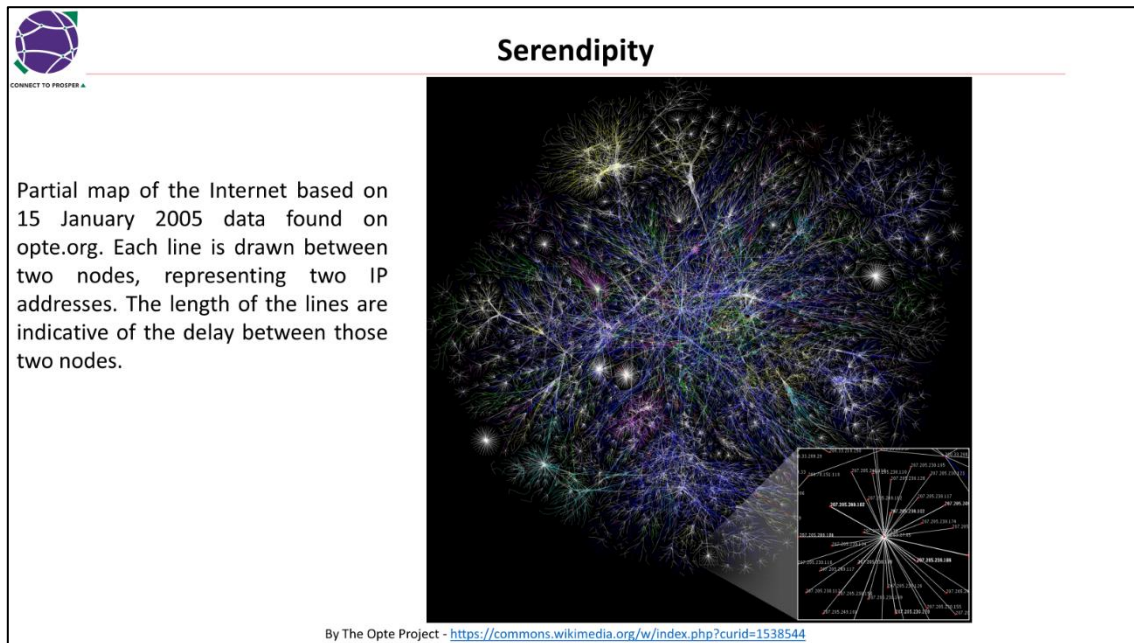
CONNECT TO PROSPER

Serendipity

Partial map of the Internet based on 15 January 2005 data found on opte.org. Each line is drawn between two nodes, representing two IP addresses. The length of the lines are indicative of the delay between those two nodes.

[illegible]

By The Opte Project - https://commons.wikimedia.org/w/index.php?curid=1538544